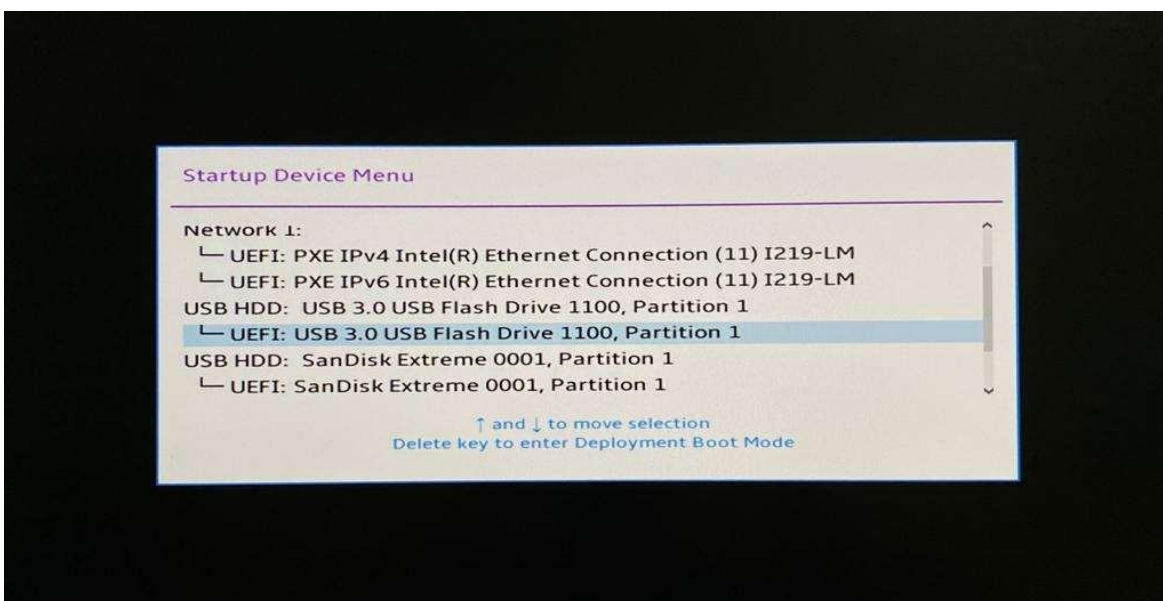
Startup Device Menu

Network 1:
└ UEFI: PXE IPv4 Intel(R) Ethernet Connection (11) I219-LM
└ UEFI: PXE IPv6 Intel(R) Ethernet Connection (11) I219-LM
USB HDD: USB 3.0 USB Flash Drive 1100, Partition 1
└ UEFI: USB 3.0 USB Flash Drive 1100, Partition 1
USB HDD: SanDisk Extreme 0001, Partition 1
└ UEFI: SanDisk Extreme 0001, Partition 1

↑ and ↓ to move selection
Delete key to enter Deployment Boot Mode